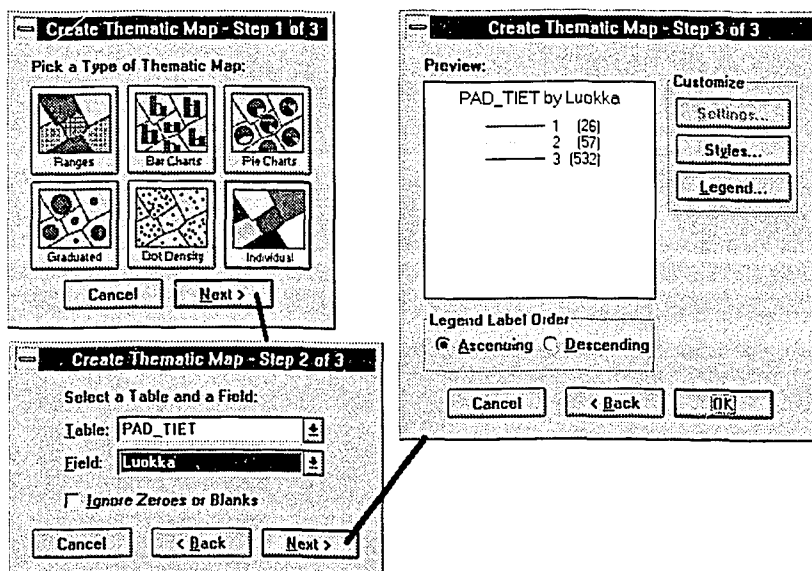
Create Thematic Map - Step 1 of 3

Pick a Type of Thematic Map:

Ranges

Bar Charts

Pie Charts

Graduated

Dot Density

Individual

Cancel

Next >

Create Thematic Map - Step 2 of 3

Select a Table and a Field:

Table: PAD_TIET

Field: Luokka

Ignore Zeroes or Blanks

Cancel

< Back

Next >

Create Thematic Map - Step 3 of 3

Preview:

PAD_TIET by Luokka

1 (26)
2 (57)
3 (532)

Customize

Settings...

Styles...

Legend...

Legend Label Order

Ascending

Descending

Cancel

< Back

OK